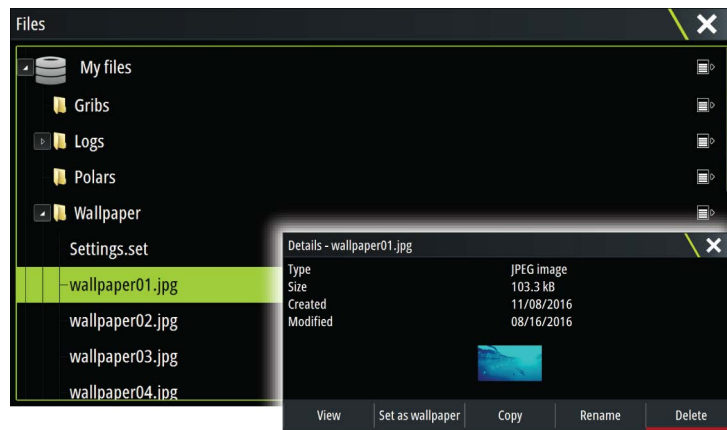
Files

My files

Gribs

Logs

Polars

Wallpaper

Settings.set

wallpaper01.jpg

wallpaper02.jpg

wallpaper03.jpg

wallpaper04.jpg

Details - wallpaper01.jpg

| | |
|---|---|
| Type | JPEG image |
| Size | 103.3 kB |
| Created | 11/08/2016 |
| Modified | 08/16/2016 |

View | Set as wallpaper | Copy | Rename | Delete